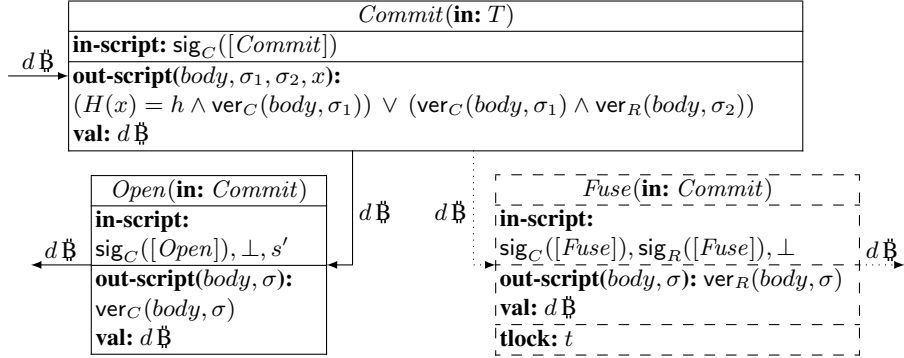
$Commit$(**in:** $T$)

**in-script:** $\mathsf{sig}_C([Commit])$

$d$ ฿

**out-script**($body, \sigma_1, \sigma_2, x$)**:**
$(H(x) = h \wedge \mathsf{ver}_C(body, \sigma_1)) \vee (\mathsf{ver}_C(body, \sigma_1) \wedge \mathsf{ver}_R(body, \sigma_2))$
**val:** $d$ ฿

$Open$(**in:** $Commit$)

**in-script:**
$\mathsf{sig}_C([Open]), \perp, s'$

$d$ ฿

**out-script**($body, \sigma$)**:**
$\mathsf{ver}_C(body, \sigma)$
**val:** $d$ ฿

$d$ ฿

$d$ ฿

$Fuse$(**in:** $Commit$)

**in-script:**
$\mathsf{sig}_C([Fuse]), \mathsf{sig}_R([Fuse]), \perp$

$d$ ฿

**out-script**($body, \sigma$)**:** $\mathsf{ver}_R(body, \sigma)$
**val:** $d$ ฿
**tlock:** $t$